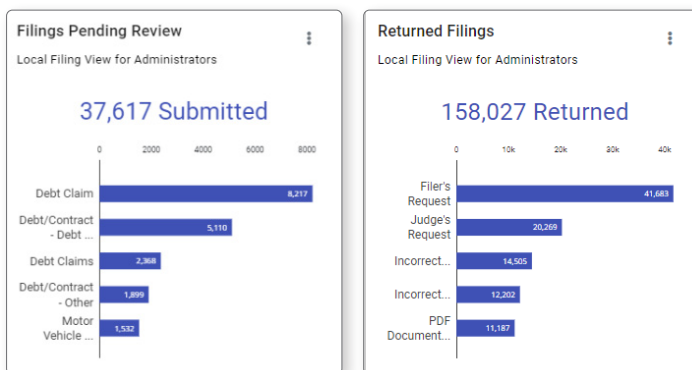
Filings Pending Review

Local Filing View for Administrators

37,617 Submitted

| | 0 | 2000 | 4000 | 6000 | 8000 |
|---|---|---|---|---|---|
| Debt Claim | 8,217 | | | | |
| Debt/Contract - Debt ... | 5,110 | | | | |
| Debt Claims | 2,368 | | | | |
| Debt/Contract - Other | 1,899 | | | | |
| Motor Vehicle ... | 1,532 | | | | |

Returned Filings

Local Filing View for Administrators

158,027 Returned

| | 0 | 10k | 20k | 30k | 40k |
|---|---|---|---|---|---|
| Filer's Request | 41,683 | | | | |
| Judge's Request | 20,269 | | | | |
| Incorrect... | 14,505 | | | | |
| Incorrect... | 12,202 | | | | |
| PDF Document... | 11,187 | | | | |